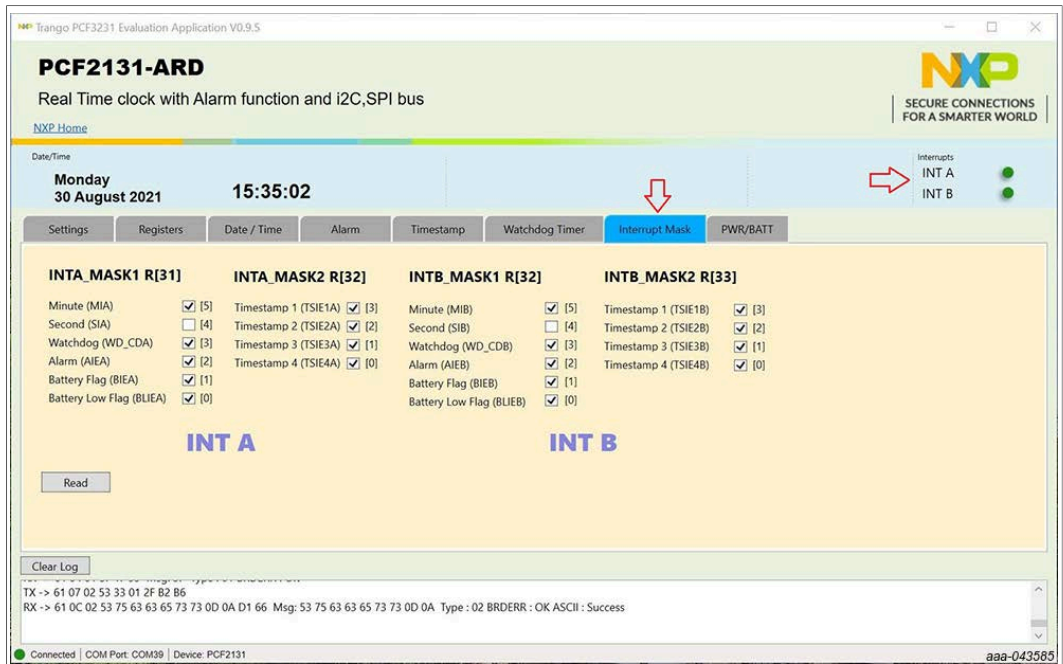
Trango PCF3231 Evaluation Application V0.9.5

PCF2131-ARD

Real Time clock with Alarm function and i2C,SPI bus

NXP Home

NXP

SECURE CONNECTIONS FOR A SMARTER WORLD

Date/Time

Monday
30 August 2021

15:35:02

Interrupts
INT A
INT B

Settings | Registers | Date / Time | Alarm | Timestamp | Watchdog Timer | Interrupt Mask | PWR/BATT

INTA_MASK1 R[31]

Minute (MIA) [5]
Second (SIA) [4]
Watchdog (WD_CDA) [3]
Alarm (AIEA) [2]
Battery Flag (BIEA) [1]
Battery Low Flag (BLIEA) [0]

INTA_MASK2 R[32]

Timestamp 1 (TSIE1A) [3]
Timestamp 2 (TSIE2A) [2]
Timestamp 3 (TSIE3A) [1]
Timestamp 4 (TSIE4A) [0]

INTB_MASK1 R[32]

Minute (MIB) [5]
Second (SIB) [4]
Watchdog (WD_CDB) [3]
Alarm (AIEB) [2]
Battery Flag (BIEB) [1]
Battery Low Flag (BLIEB) [0]

INTB_MASK2 R[33]

Timestamp 1 (TSIE1B) [3]
Timestamp 2 (TSIE2B) [2]
Timestamp 3 (TSIE3B) [1]
Timestamp 4 (TSIE4B) [0]

INT A

INT B

Read

Clear Log

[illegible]
TX -> 61 07 02 53 33 01 2F B2 B6
RX -> 61 0C 02 53 75 63 63 65 73 73 0D 0A D1 66 Msg: 53 75 63 63 65 73 73 0D 0A Type : 02 BRDERR : OK ASCII : Success

Connected | COM Port: COM39 | Device: PCF2131

aaa-043585